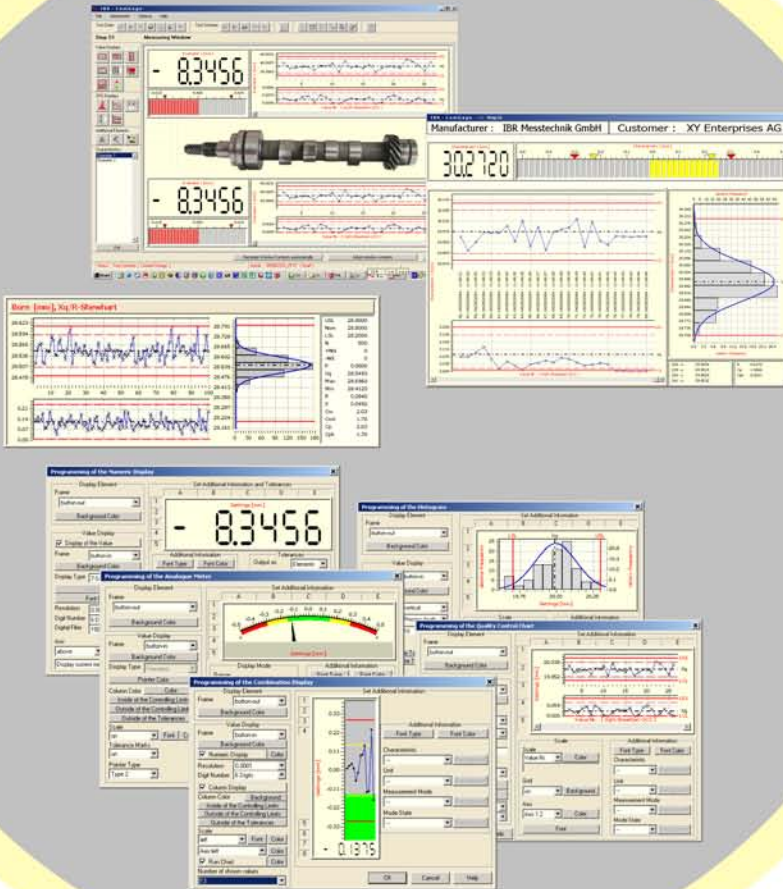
IBR - ComGage

Measuring Window

- 8.3456

- 8.3456

Manufacturer : IBR Messtechnik GmbH

Customer : XY Enterprises AG

30.2720

Bore [mm], Xq/R-Shewhart

Programming of the Numeric Display

Display Element

Frame

Background Color

Value Display

Display of the Value

Set Additional Information and Tolerances

- 8.3456

Additional Information

Font Type

Font Color

Tolerances

Output as

Programming of the Histogram

Display Element

Frame

Background Color

Set Additional Information

Programming of the Analogue Meter

Display Element

Frame

Background Color

Value Display

Set Additional Information

Programming of the Quality Control Chart

Display Element

Frame

Background Color

Set Additional Information

Programming of the Combination Display

Display Element

Frame

Background Color

Value Display

Frame

Background Color

Numeric Display

Resolution

Digit Number

Column Display

Column Color

Background

Inside of the Controlling Limits

Outside of the Controlling Limits

Outside of the Tolerances

Scale

Font

Color

Run Chart

Number of shown values

Set Additional Information

Additional Information

Font Type

Font Color

Characteristic

Unit

Measurement Mode

Mode State

- 0.1375

OK

Cancel

Help